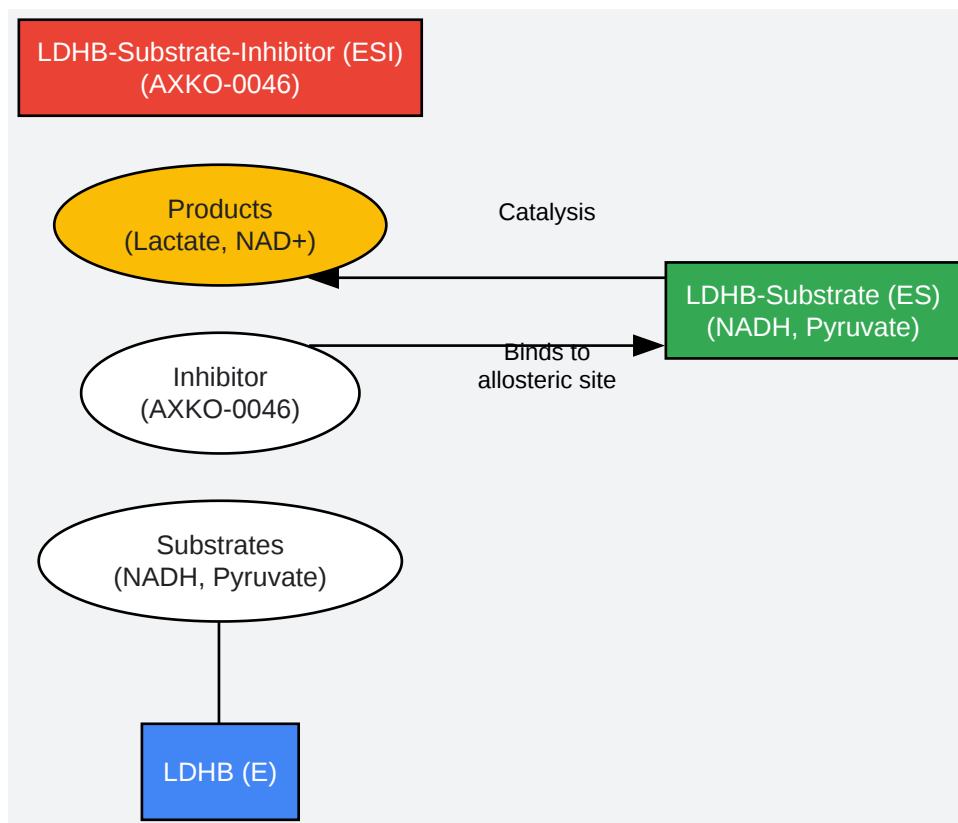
LDHB-Substrate-Inhibitor (ESI)
(AXKO-0046)

Products
(Lactate, NAD+)

Catalysis

LDHB-Substrate (ES)
(NADH, Pyruvate)

Inhibitor
(AXKO-0046)

Binds to
allosteric site

Substrates
(NADH, Pyruvate)

LDHB (E)